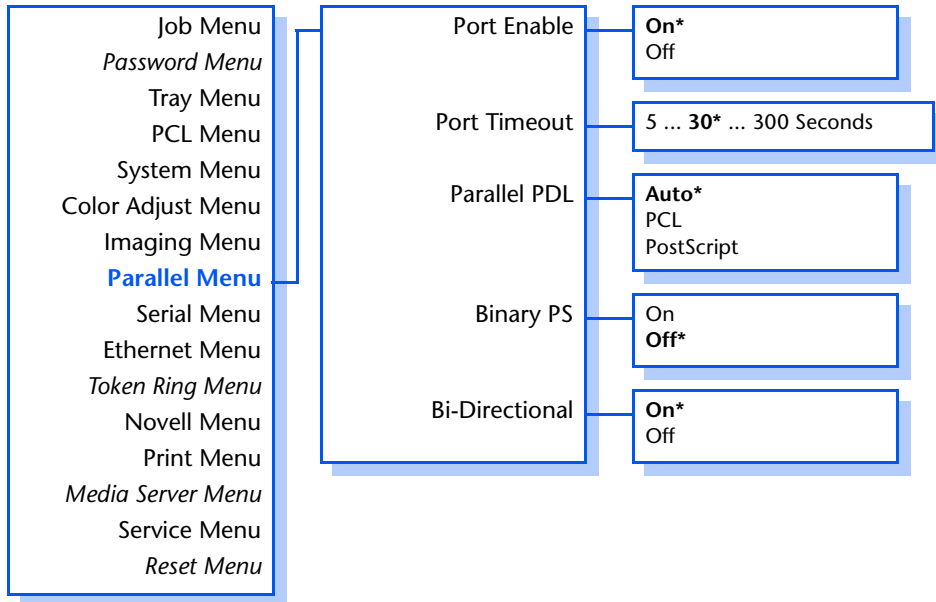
Job Menu
*Password Menu*
Tray Menu
PCL Menu
System Menu
Color Adjust Menu
Imaging Menu
**Parallel Menu**
Serial Menu
Ethernet Menu
*Token Ring Menu*
Novell Menu
Print Menu
*Media Server Menu*
Service Menu
*Reset Menu*

Port Enable
Port Timeout
Parallel PDL
Binary PS
Bi-Directional

**On***
Off

5 ... **30*** ... 300 Seconds

**Auto***
PCL
PostScript

On
**Off***

**On***
Off